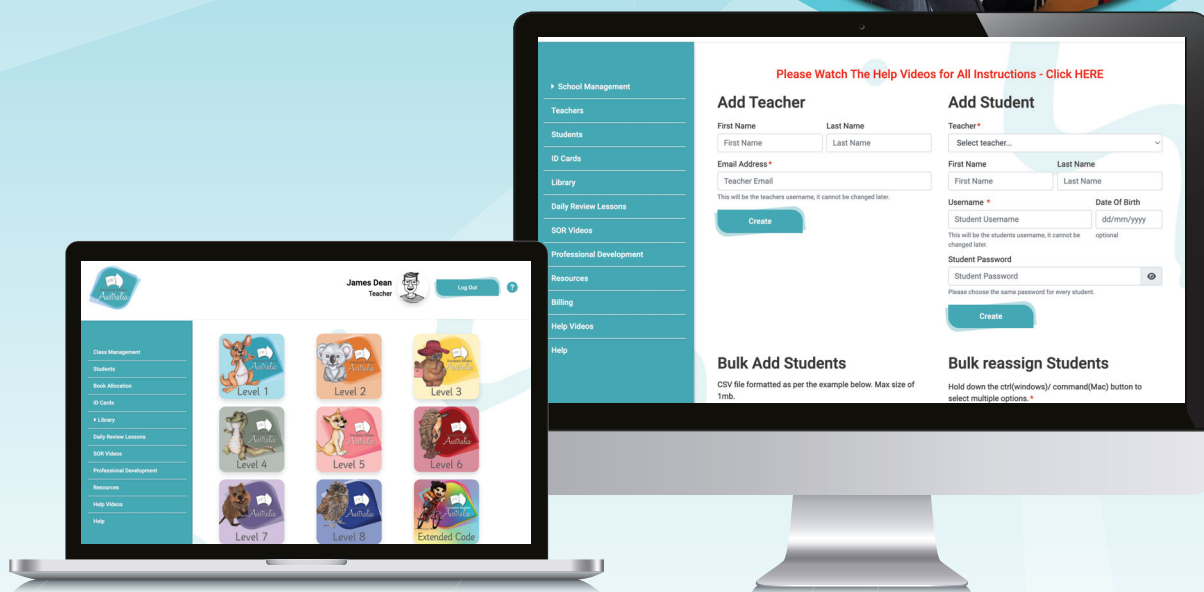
School Management
Teachers
Students
ID Cards
Library
Daily Review Lessons
SOR Videos
Professional Development
Resources
Billing
Help Videos
Help

Please Watch The Help Videos for All Instructions - Click HERE

Add Teacher
First Name
First Name
Last Name
Last Name
Email Address *
Teacher Email
This will be the teachers username, it cannot be changed later.
Create

Add Student
Teacher *
Select teacher...
First Name
First Name
Last Name
Last Name
Username *
Student Username
This will be the students username, it cannot be changed later.
Date Of Birth
dd/mm/yyyy
optional
Student Password
Student Password
Please choose the same password for every student.
Create

Bulk Add Students
CSV file formatted as per the example below. Max size of 1mb.

Bulk reassign Students
Hold down the ctrl(windows)/ command(Mac) button to select multiple options. *

Australia
James Dean
Teacher
Log Out
?

Class Management
Students
Book Allocation
ID Cards
Library
Daily Review Lessons
SOR Videos
Professional Development
Resources
Help Videos
Help

Australia
Level 1
Australia
Level 2
Australia
Level 3
Australia
Level 4
Australia
Level 5
Australia
Level 6
Australia
Level 7
Australia
Level 8
Australia
Extended Code